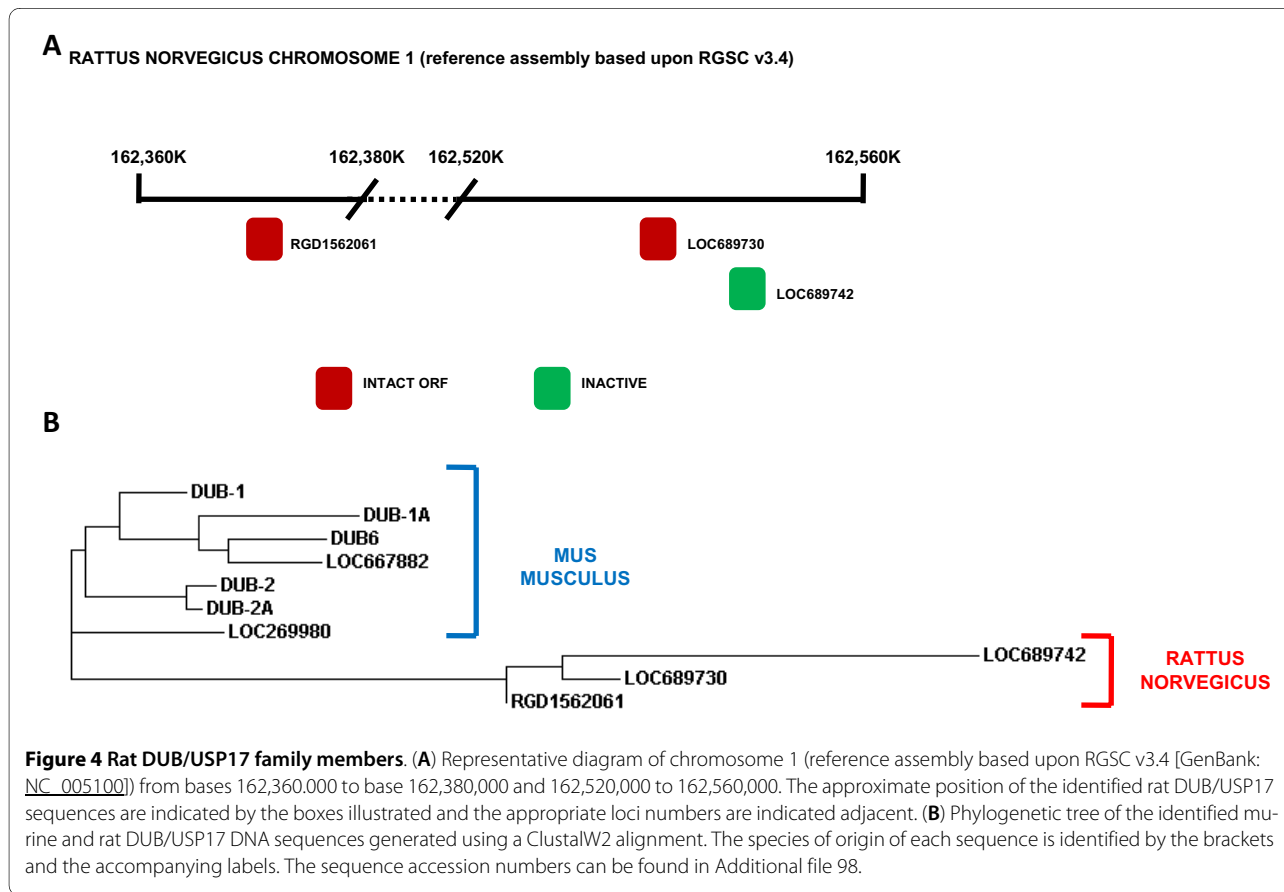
A RATTUS NORVEGICUS CHROMOSOME 1 (reference assembly based upon RGSC v3.4)

162,360K
162,380K
162,520K
162,560K

RGD1562061
LOC689730
LOC689742

INTACT ORF
INACTIVE

B

DUB-1
DUB-1A
DUB6
LOC667882
DUB-2
DUB-2A
LOC269980

MUS MUSCULUS

LOC689742
LOC689730
RGD1562061

RATTUS NORVEGICUS

**Figure 4 Rat DUB/USP17 family members**. (**A**) Representative diagram of chromosome 1 (reference assembly based upon RGSC v3.4 [GenBank: NC_005100]) from bases 162,360.000 to base 162,380,000 and 162,520,000 to 162,560,000. The approximate position of the identified rat DUB/USP17 sequences are indicated by the boxes illustrated and the appropriate loci numbers are indicated adjacent. (**B**) Phylogenetic tree of the identified murine and rat DUB/USP17 DNA sequences generated using a ClustalW2 alignment. The species of origin of each sequence is identified by the brackets and the accompanying labels. The sequence accession numbers can be found in Additional file 98.